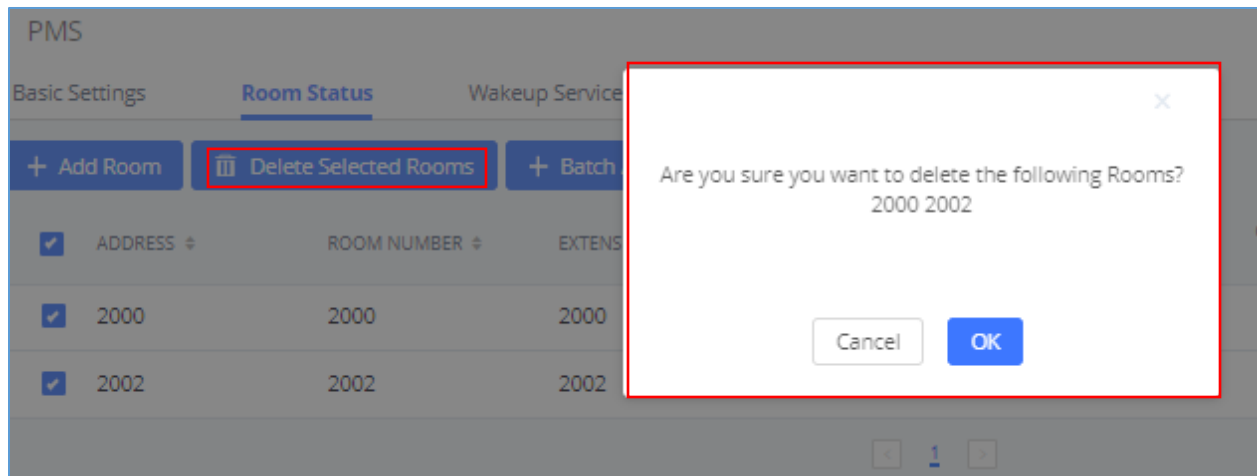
PMS

Basic Settings Room Status Wakeup Service

+ Add Room Delete Selected Rooms + Batch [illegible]

| | ADDRESS | ROOM NUMBER | EXTENS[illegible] |
|---|---|---|---|
| ✔ | 2000 | 2000 | 2000 |
| ✔ | 2002 | 2002 | 2002 |

< 1 >

×

Are you sure you want to delete the following Rooms?
2000 2002

Cancel OK